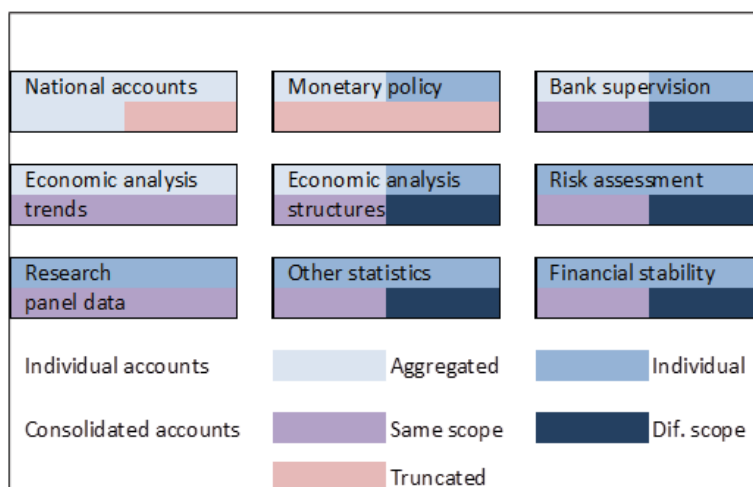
National accounts

Monetary policy

Bank supervision

Economic analysis trends

Economic analysis structures

Risk assessment

Research panel data

Other statistics

Financial stability

Individual accounts

Aggregated

Individual

Consolidated accounts

Same scope

Dif. scope

Truncated